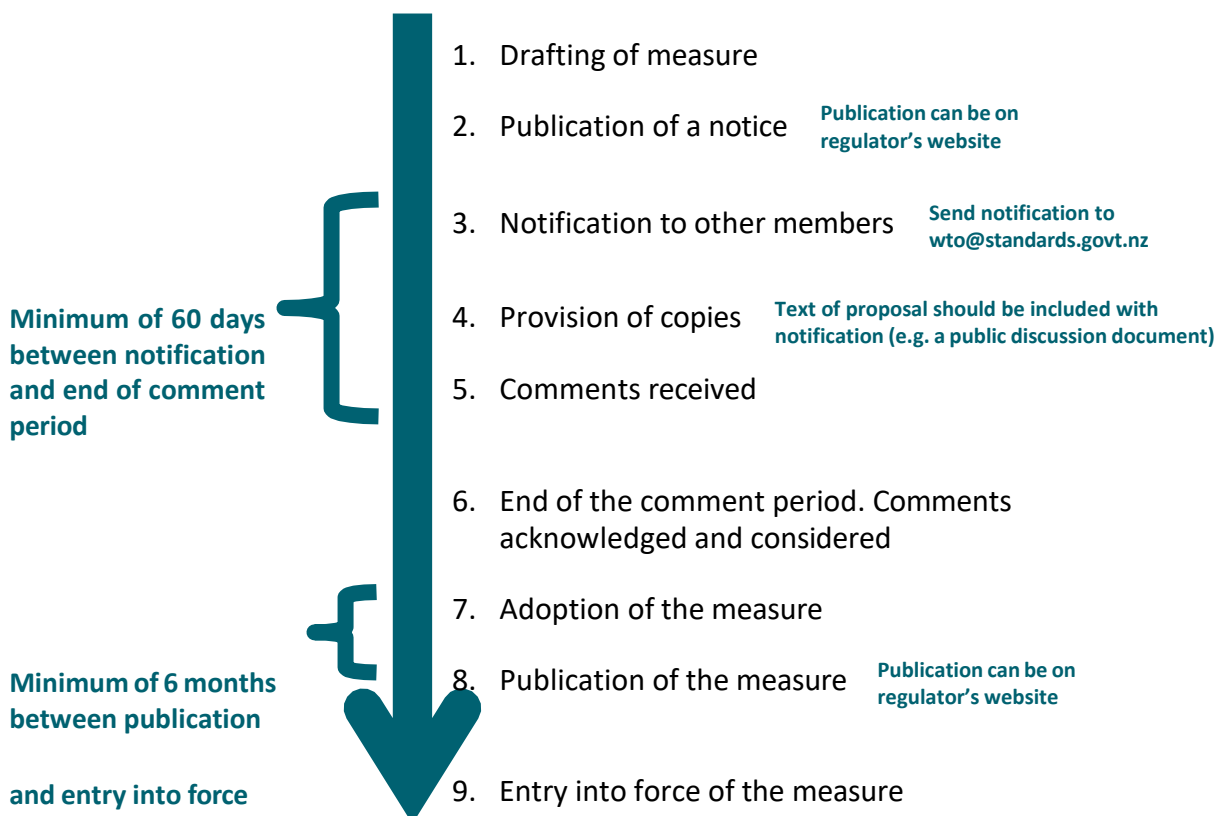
1. Drafting of measure

2. Publication of a notice

Publication can be on regulator's website

3. Notification to other members

Send notification to wto@standards.govt.nz

Minimum of 60 days between notification and end of comment period

4. Provision of copies

Text of proposal should be included with notification (e.g. a public discussion document)

5. Comments received

6. End of the comment period. Comments acknowledged and considered

7. Adoption of the measure

Minimum of 6 months between publication

and entry into force

8. Publication of the measure

Publication can be on regulator's website

9. Entry into force of the measure